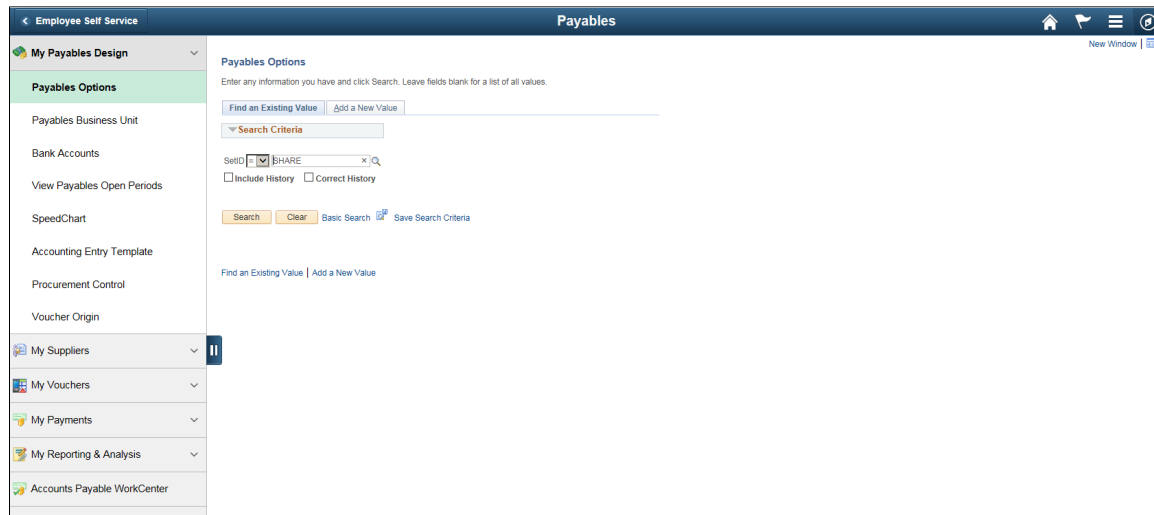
Employee Self Service

Payables

New Window |

My Payables Design

Payables Options

Payables Business Unit

Bank Accounts

View Payables Open Periods

SpeedChart

Accounting Entry Template

Procurement Control

Voucher Origin

My Suppliers

My Vouchers

My Payments

My Reporting & Analysis

Accounts Payable WorkCenter

Payables Options

Enter any information you have and click Search. Leave fields blank for a list of all values.

Find an Existing Value | Add a New Value

Search Criteria

SetID = SHARE

Include History Correct History

Search Clear Basic Search Save Search Criteria

Find an Existing Value | Add a New Value